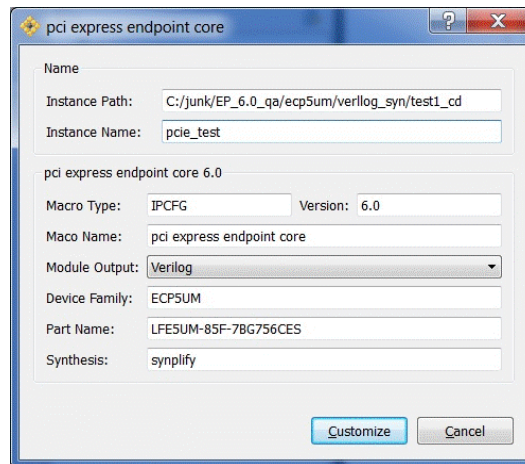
pci express endpoint core

Name

Instance Path: C:/junk/EP_6.0_qa/ecp5um/verilog_syn/test1_cd

Instance Name: pcie_test

pci express endpoint core 6.0

Macro Type: IPCFG Version: 6.0

Maco Name: pci express endpoint core

Module Output: Verilog

Device Family: ECP5UM

Part Name: LFE5UM-85F-7BG756CES

Synthesis: synplify

Customize Cancel